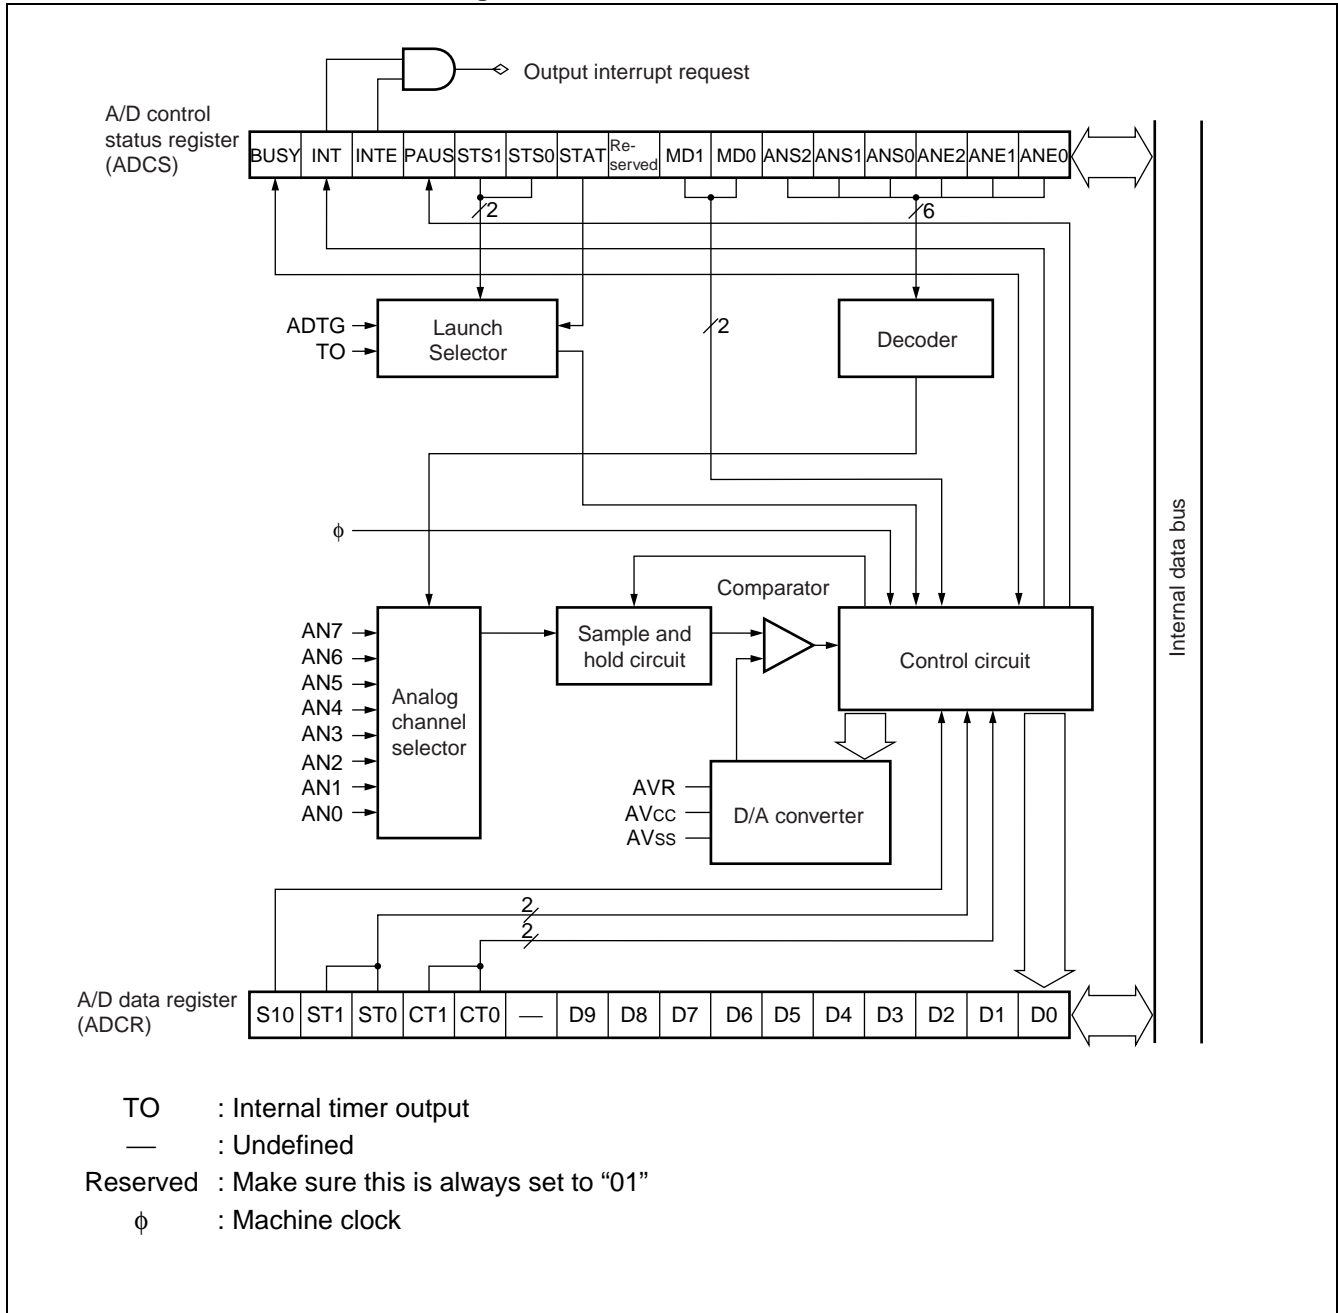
Output interrupt request

A/D control status register (ADCS)

| BUSY | INT | INTE | PAUS | STS1 | STS0 | STAT | Reserved | MD1 | MD0 | ANS2 | ANS1 | ANS0 | ANE2 | ANE1 | ANE0 |
|---|---|---|---|---|---|---|---|---|---|---|---|---|---|---|---|

2

6

ADTG

TO

Launch Selector

2

Decoder

$\phi$

Comparator

AN7
AN6
AN5
AN4
AN3
AN2
AN1
AN0

Analog channel selector

Sample and hold circuit

Control circuit

Internal data bus

AVR
AVcc
AVss

D/A converter

2

2

A/D data register (ADCR)

| S10 | ST1 | ST0 | CT1 | CT0 | — | D9 | D8 | D7 | D6 | D5 | D4 | D3 | D2 | D1 | D0 |
|---|---|---|---|---|---|---|---|---|---|---|---|---|---|---|---|

TO : Internal timer output
— : Undefined
Reserved : Make sure this is always set to “01”
$\phi$ : Machine clock